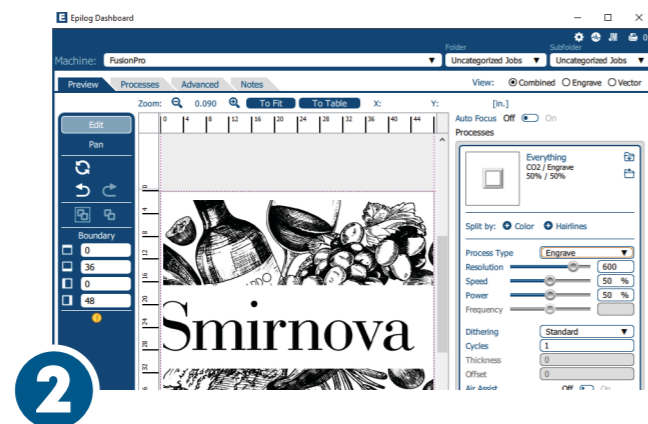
Epilog Dashboard

JM 0

Machine: FusionPro

Folder
Uncategorized Jobs

Subfolder
Uncategorized Jobs

Preview Processes Advanced Notes

View: Combined Engrave Vector

Zoom: 0.090 To Fit To Table X: Y: [in.]

Edit
Pan

Boundary
0
36
0
48

0 4 8 12 16 20 24 28 32 36 40 44

0
4
8
12
16
20
24
28
32

Smirnova

Auto Focus Off On
Processes

Everything
CO2 / Engrave
50% / 50%

Split by: Color Hairlines

Process Type Engrave
Resolution 600
Speed 50 %
Power 50 %
Frequency

Dithering Standard
Cycles 1
Thickness 0
Offset 0
Air Assist Off On

2